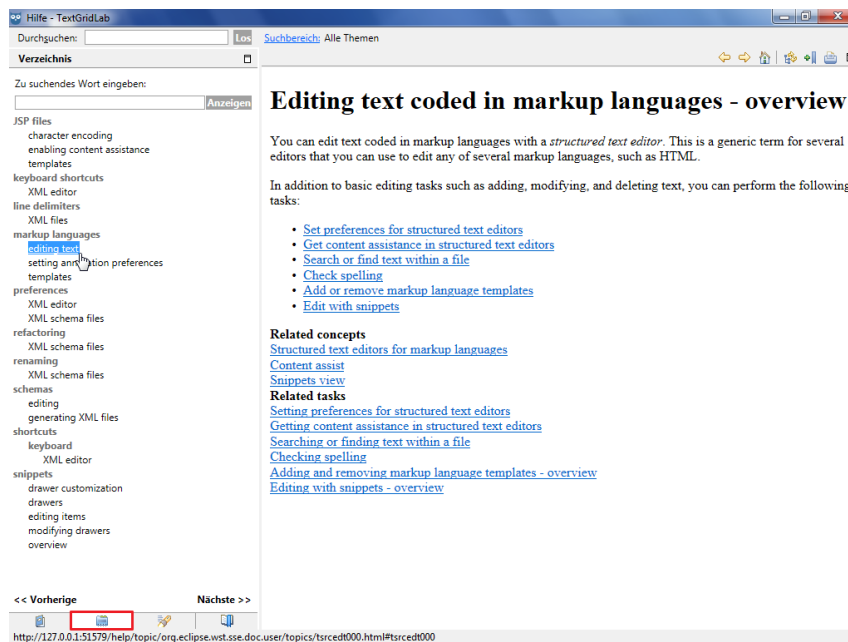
Hilfe - TextGridLab

Durchsuchen: Los

Suchbereich: Alle Themen

Verzeichnis

Zu suchendes Wort eingeben:

Anzeigen

JSP files
character encoding
enabling content assistance
templates
keyboard shortcuts
XML editor
line delimiters
XML files
markup languages
editing text
setting ann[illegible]tion preferences
templates
preferences
XML editor
XML schema files
refactoring
XML schema files
renaming
XML schema files
schemas
editing
generating XML files
shortcuts
keyboard
XML editor
snippets
drawer customization
drawers
editing items
modifying drawers
overview

<< Vorherige
Nächste >>

Editing text coded in markup languages - overview

You can edit text coded in markup languages with a *structured text editor*. This is a generic term for several editors that you can use to edit any of several markup languages, such as HTML.

In addition to basic editing tasks such as adding, modifying, and deleting text, you can perform the following tasks:

- Set preferences for structured text editors
- Get content assistance in structured text editors
- Search or find text within a file
- Check spelling
- Add or remove markup language templates
- Edit with snippets

Related concepts
Structured text editors for markup languages
Content assist
Snippets view
Related tasks
Setting preferences for structured text editors
Getting content assistance in structured text editors
Searching or finding text within a file
Checking spelling
Adding and removing markup language templates - overview
Editing with snippets - overview

http://127.0.0.1:51579/help/topic/org.eclipse.wst.sse.doc.user/topics/tsrcedt000.html#tsrcedt000